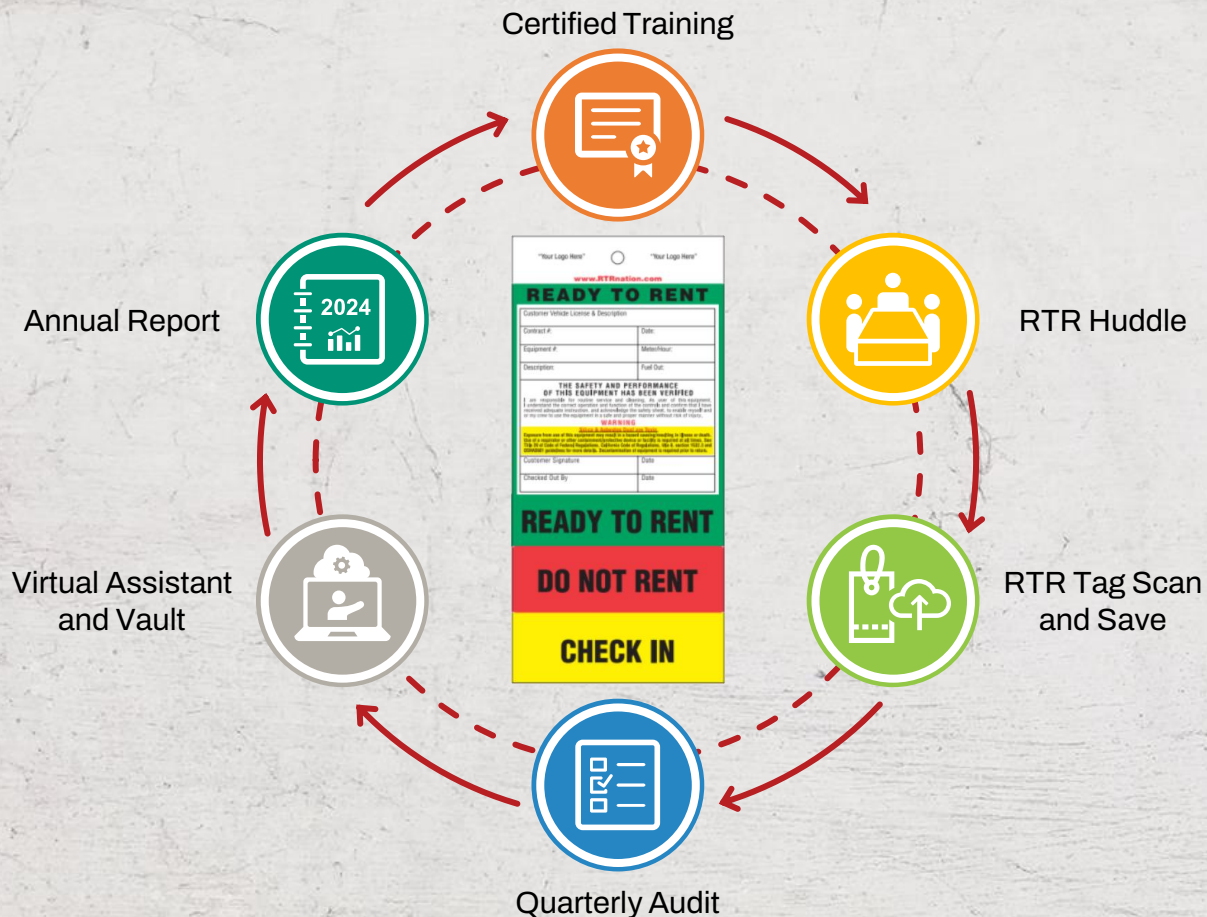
Certified Training

RTR Huddle

RTR Tag Scan and Save

Quarterly Audit

Virtual Assistant and Vault

Annual Report

2024

"Your Logo Here" "Your Logo Here"

www.RTRnation.com

READY TO RENT

Customer Vehicle License & Description

Contract #: Date:

Equipment #: Meter/Hour:

Description: Fuel Out:

THE SAFETY AND PERFORMANCE OF THIS EQUIPMENT HAS BEEN VERIFIED

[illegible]

WARNING

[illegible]

Customer Signature Date

Checked Out By Date

READY TO RENT

DO NOT RENT

CHECK IN